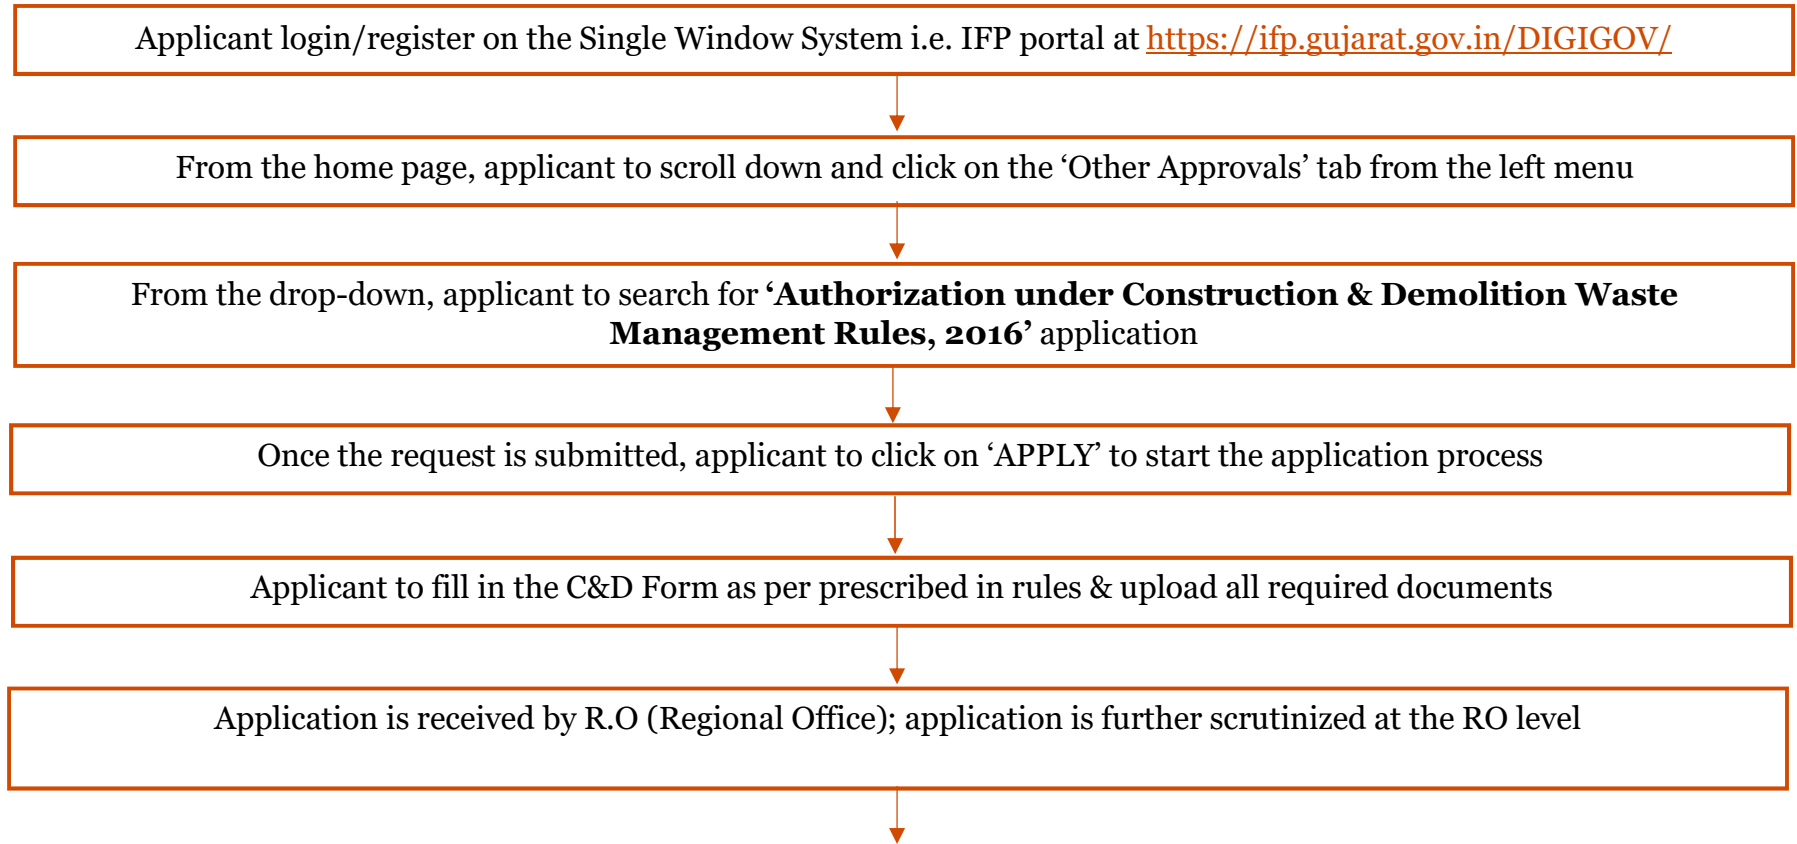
Applicant login/register on the Single Window System i.e. IFP portal at https://ifp.gujarat.gov.in/DIGIGOV/

From the home page, applicant to scroll down and click on the ‘Other Approvals’ tab from the left menu

From the drop-down, applicant to search for **‘Authorization under Construction & Demolition Waste Management Rules, 2016’** application

Once the request is submitted, applicant to click on ‘APPLY’ to start the application process

Applicant to fill in the C&D Form as per prescribed in rules & upload all required documents

Application is received by R.O (Regional Office); application is further scrutinized at the RO level